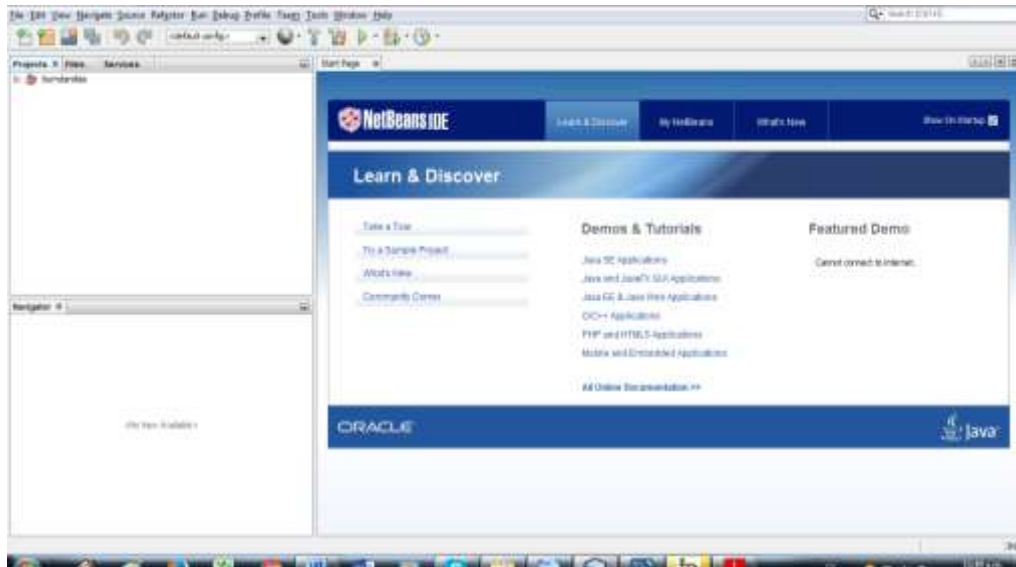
File Edit View Navigate Source Refactor Run Debug Profile Team Tools Window Help

Search (Ctrl+I)

<default config>

Projects × Files Services

Start Page ×

NetBeans IDE

Learn & Discover

My NetBeans

What's New

Show On Startup

Learn & Discover

Take a Tour

Try a Sample Project

What's New

Community Corner

Demos & Tutorials

Java SE Applications

Java and JavaFX GUI Applications

Java EE & Java Web Applications

C/C++ Applications

PHP and HTML5 Applications

Mobile and Embedded Applications

All Online Documentation >>

Featured Demo

Cannot connect to internet.

Navigator ×

<No View Available>

ORACLE

Java